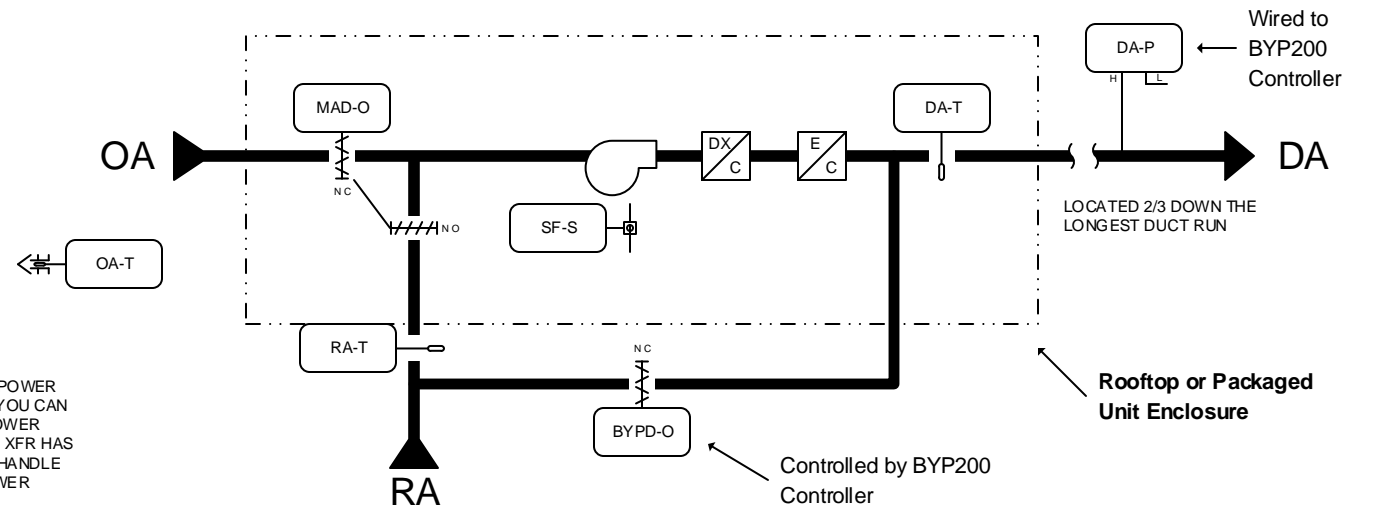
Wired to BYP200 Controller

DA-P

H L

MAD-O

DA-T

OA

DX C

E C

DA

N C

N O

SF-S

LOCATED 2/3 DOWN THE LONGEST DUCT RUN

OA-T

RA-T

N C

POWER
YOU CAN
OWER
XFR HAS
HANDLE
WER

BYPD-O

Rooftop or Packaged Unit Enclosure

RA

Controlled by BYP200 Controller